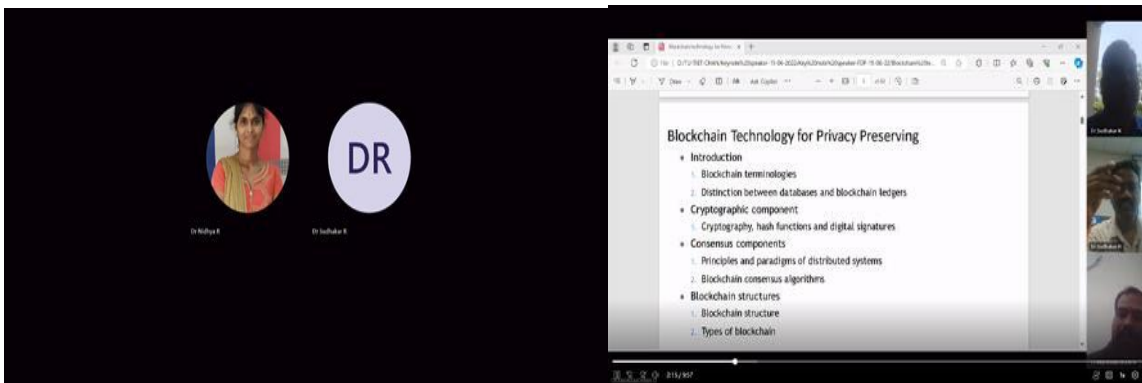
DR

Dr Nidhya R

Dr Sudhakar K

Blockchain Technology for Privacy Preserving

- Introduction
  1. Blockchain terminologies
  2. Distinction between databases and blockchain ledgers
- Cryptographic component
  1. Cryptography, hash functions and digital signatures
- Consensus components
  1. Principles and paradigms of distributed systems
  2. Blockchain consensus algorithms
- Blockchain structures
  1. Blockchain structure
  2. Types of blockchain

Ask Copilot

Dr Sudhakar K

Dr Sudhakar K

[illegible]